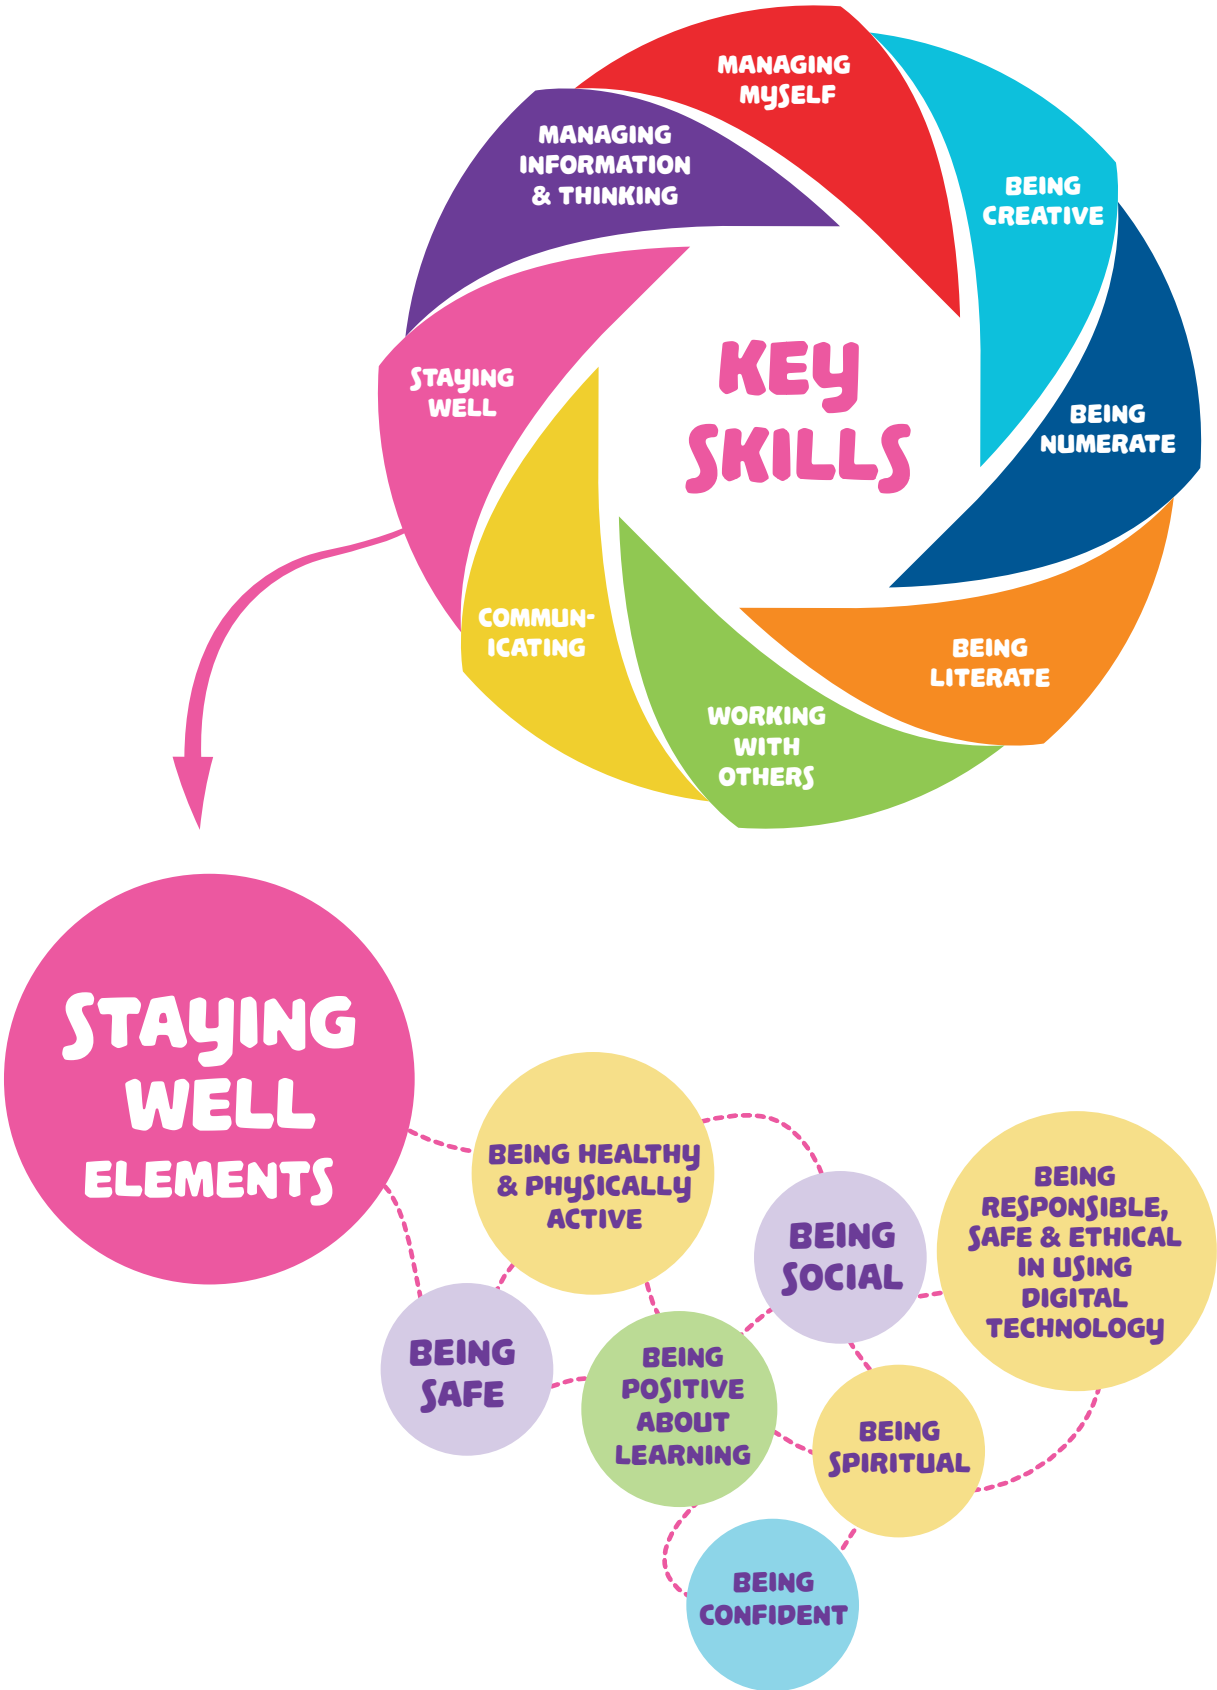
MANAGING MYSELF

BEING CREATIVE

BEING NUMERATE

BEING LITERATE

WORKING WITH OTHERS

COMMUNICATING

STAYING WELL

MANAGING INFORMATION & THINKING

KEY SKILLS

STAYING WELL ELEMENTS

BEING HEALTHY & PHYSICALLY ACTIVE

BEING SOCIAL

BEING RESPONSIBLE, SAFE & ETHICAL IN USING DIGITAL TECHNOLOGY

BEING SAFE

BEING POSITIVE ABOUT LEARNING

BEING SPIRITUAL

BEING CONFIDENT